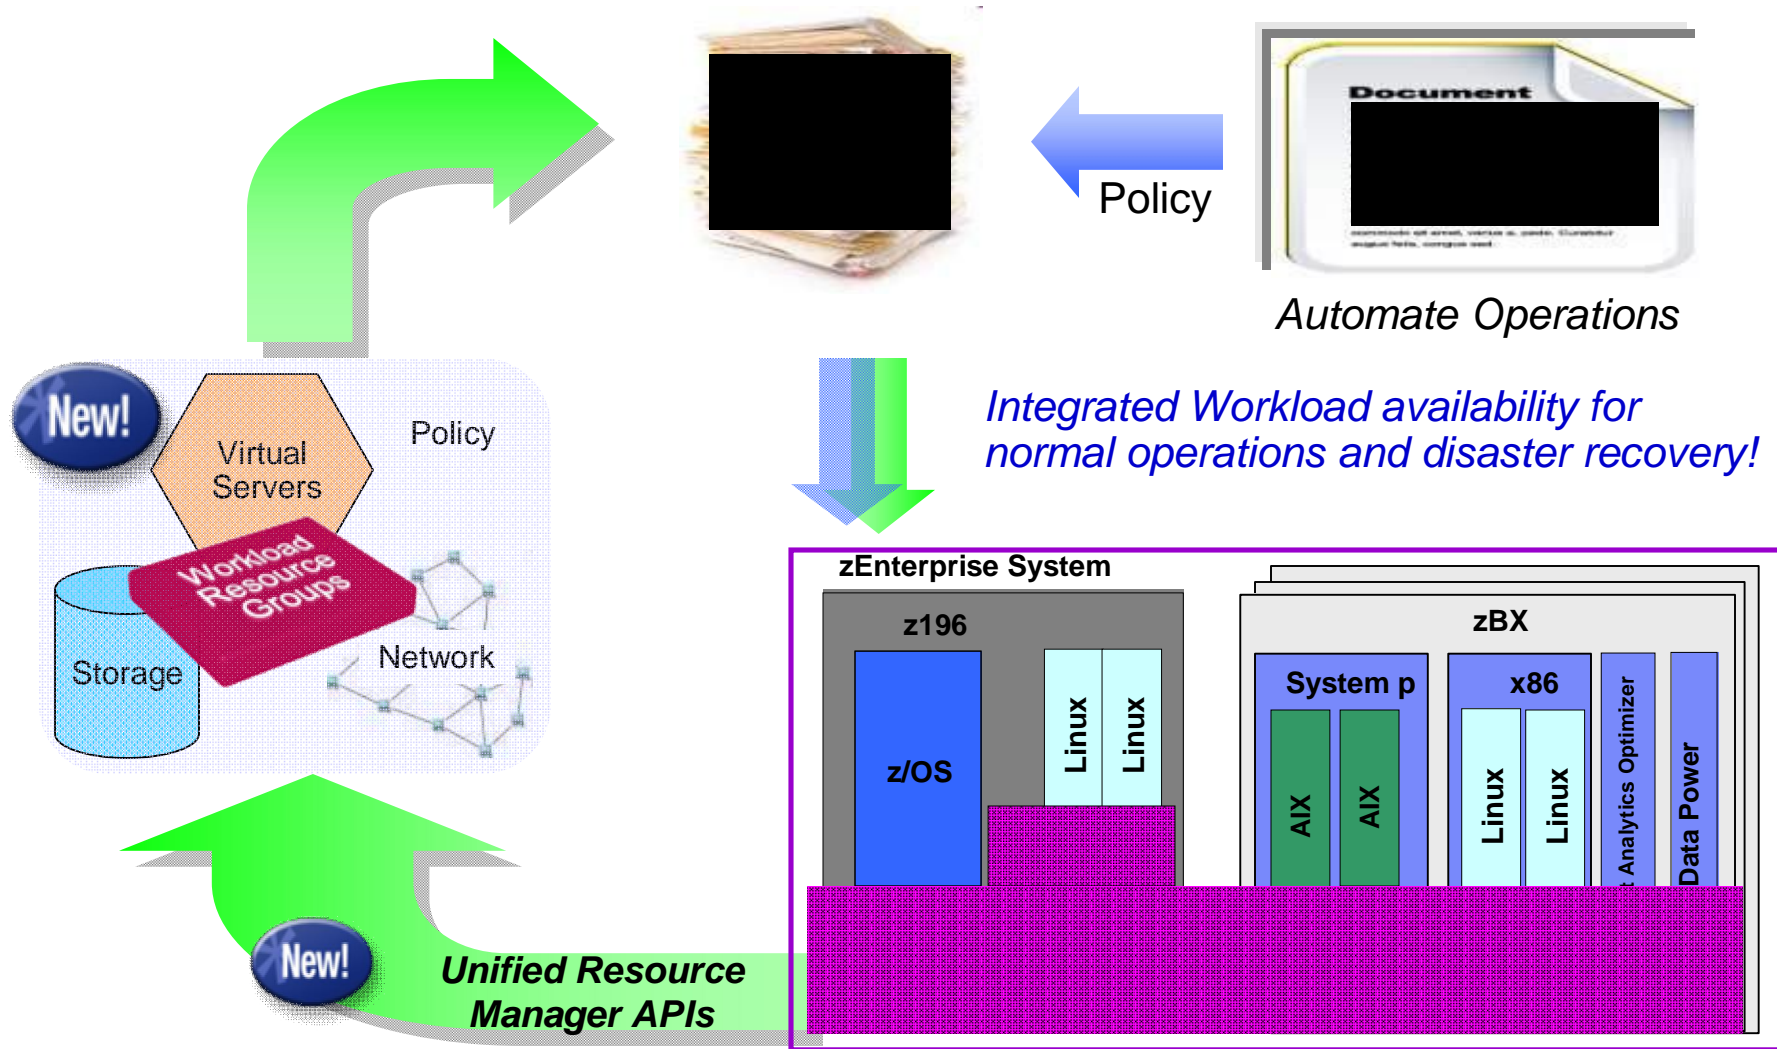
Policy

Document

Automate Operations

Integrated Workload availability for normal operations and disaster recovery!

New!

Virtual Servers

Policy

Workload Resource Groups

Storage

Network

zEnterprise System

z196

z/OS

Linux

Linux

zBX

System p

AIX

AIX

x86

Linux

Linux

t Analytics Optimizer

Data Power

New!

Unified Resource Manager APIs